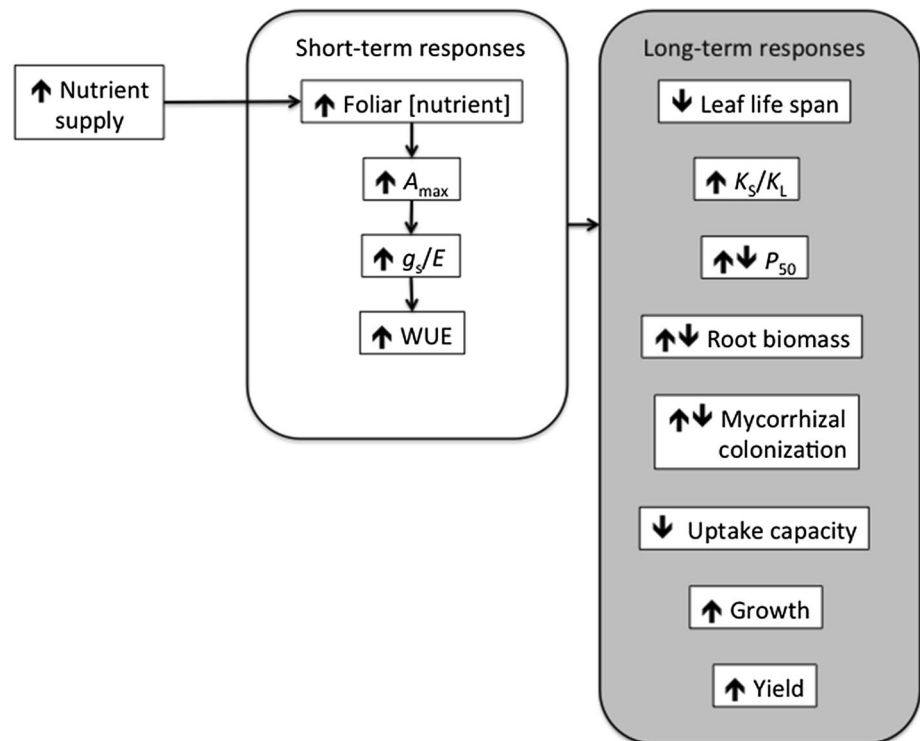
↑ Nutrient supply

Short-term responses

↑ Foliar [nutrient]

↑ $A_{max}$

↑ $g_s/E$

↑ WUE

Long-term responses

↓ Leaf life span

↑ $K_S/K_L$

↑↓ $P_{50}$

↑↓ Root biomass

↑↓ Mycorrhizal colonization

↓ Uptake capacity

↑ Growth

↑ Yield